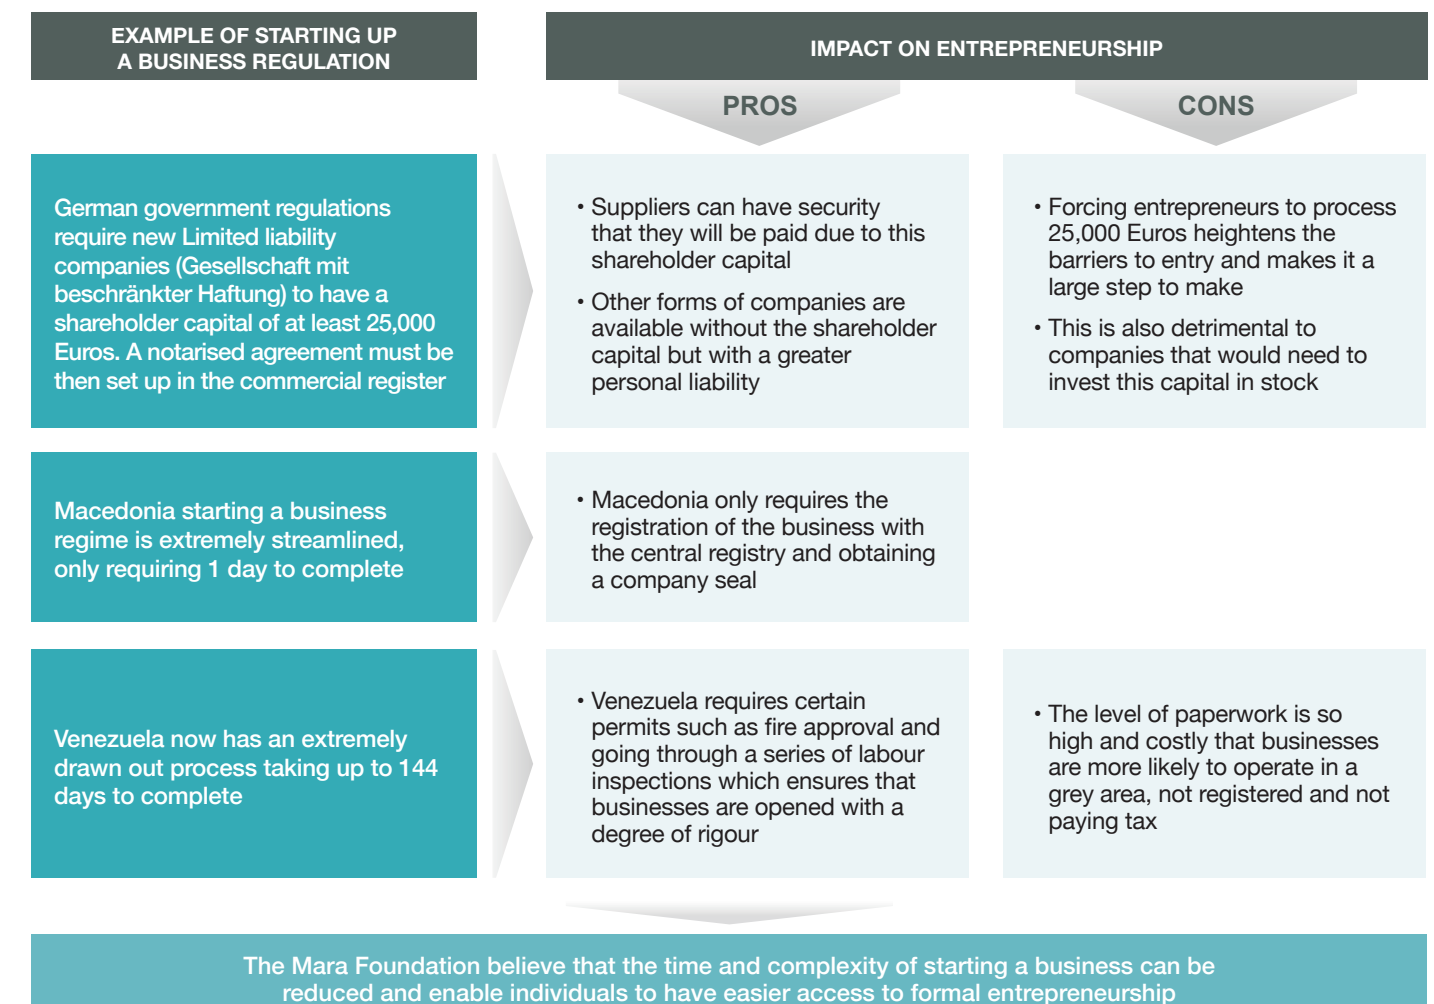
| EXAMPLE OF STARTING UP A BUSINESS REGULATION | PROS | CONS |
|---|---|---|
| German government regulations require new Limited liability companies (Gesellschaft mit beschränkter Haftung) to have a shareholder capital of at least 25,000 Euros. A notarised agreement must be then set up in the commercial register | • Suppliers can have security that they will be paid due to this shareholder capital<br>• Other forms of companies are available without the shareholder capital but with a greater personal liability | • Forcing entrepreneurs to process 25,000 Euros heightens the barriers to entry and makes it a large step to make<br>• This is also detrimental to companies that would need to invest this capital in stock |
| Macedonia starting a business regime is extremely streamlined, only requiring 1 day to complete | • Macedonia only requires the registration of the business with the central registry and obtaining a company seal | |
| Venezuela now has an extremely drawn out process taking up to 144 days to complete | • Venezuela requires certain permits such as fire approval and going through a series of labour inspections which ensures that businesses are opened with a degree of rigour | • The level of paperwork is so high and costly that businesses are more likely to operate in a grey area, not registered and not paying tax |

IMPACT ON ENTREPRENEURSHIP

The Mara Foundation believe that the time and complexity of starting a business can be reduced and enable individuals to have easier access to formal entrepreneurship